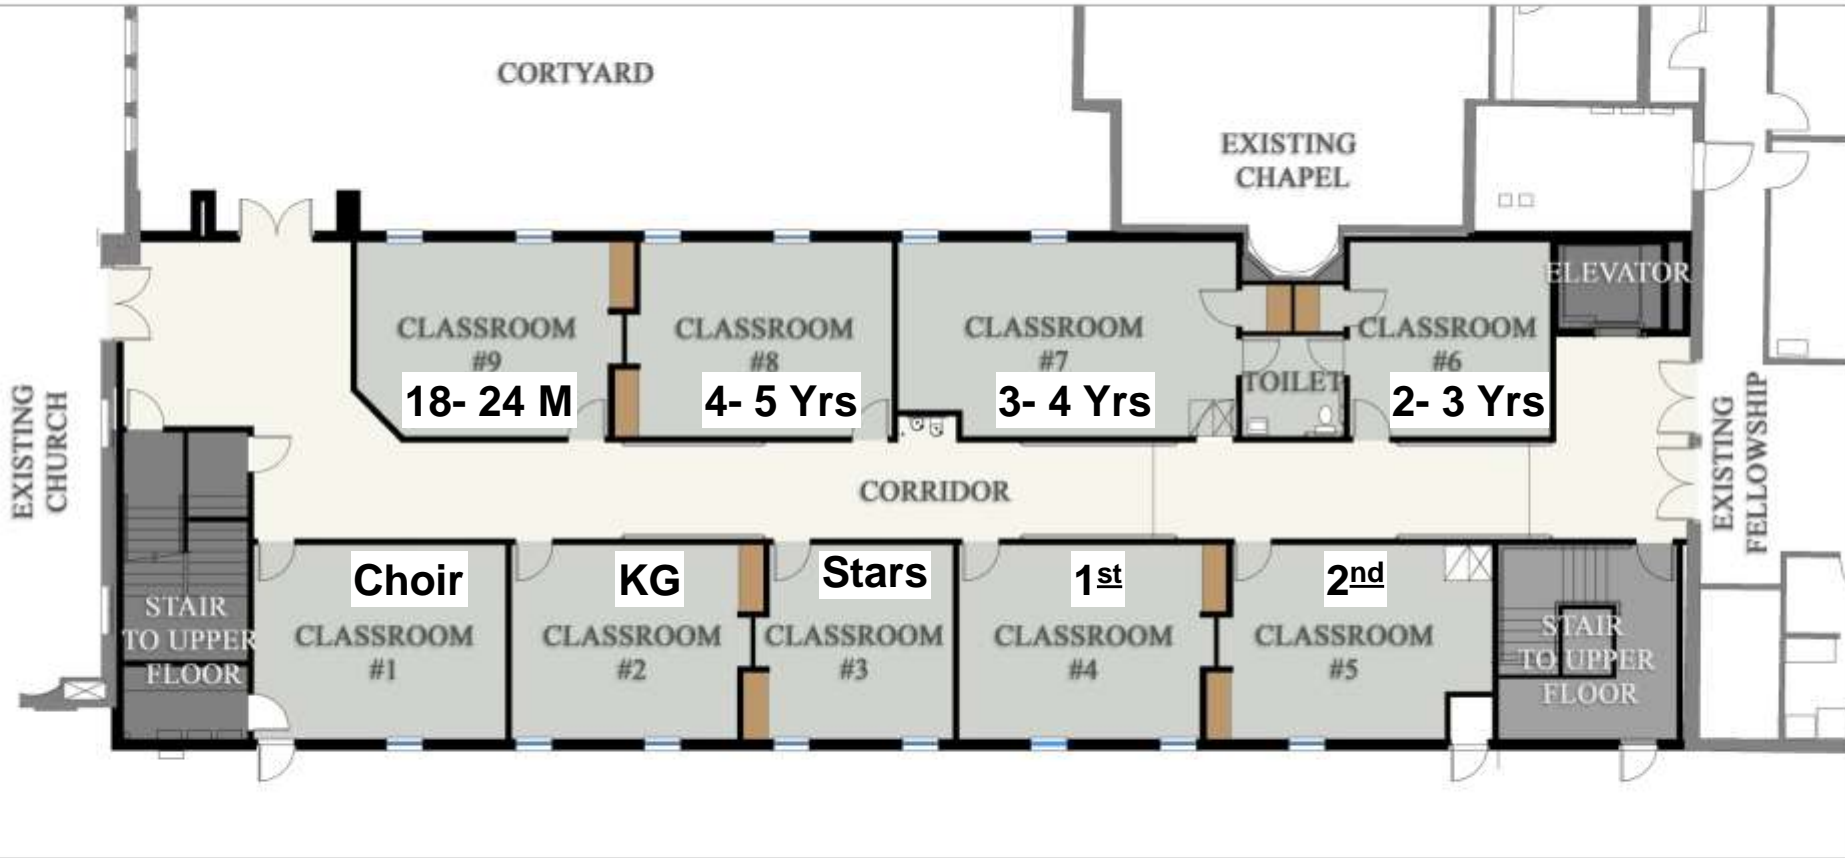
CORTYARD

EXISTING CHAPEL

EXISTING CHURCH

CLASSROOM #9
18- 24 M

CLASSROOM #8
4- 5 Yrs

CLASSROOM #7
3- 4 Yrs

TOILET

CLASSROOM #6
2- 3 Yrs

ELEVATOR

EXISTING FELLOWSHIP

CORRIDOR

STAIR TO UPPER FLOOR

Choir
CLASSROOM #1

KG
CLASSROOM #2

Stars
CLASSROOM #3

1st
CLASSROOM #4

2nd
CLASSROOM #5

STAIR TO UPPER FLOOR